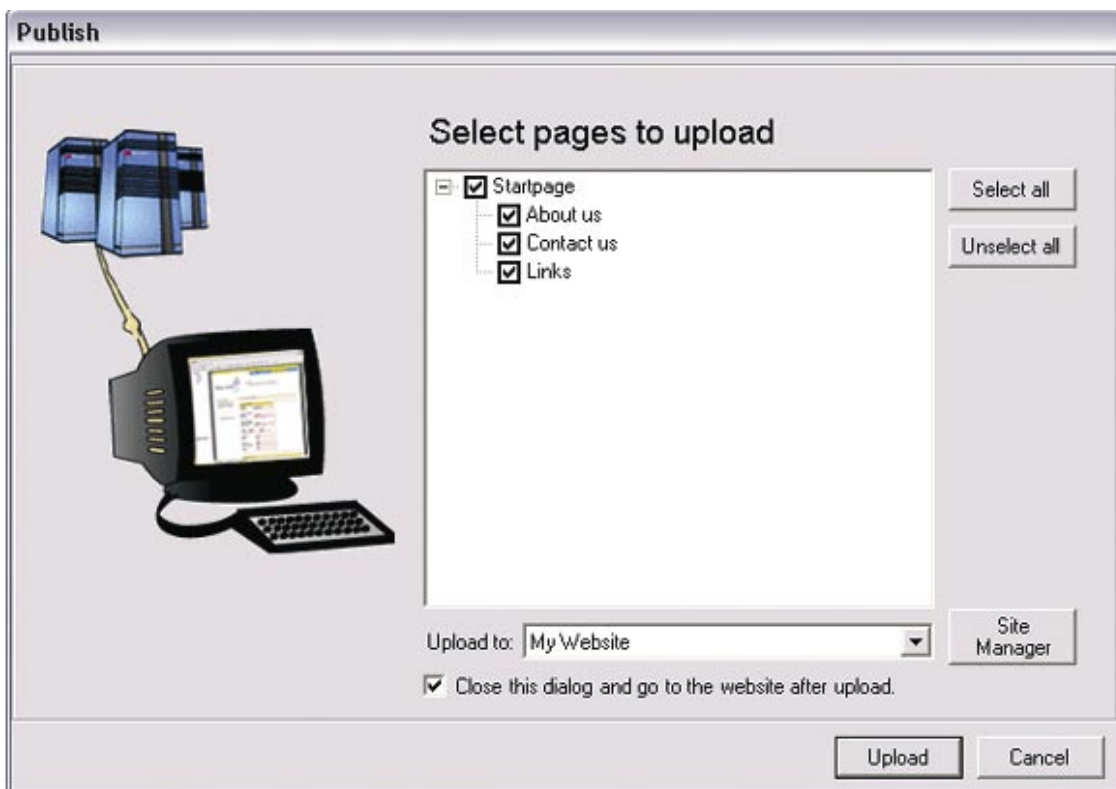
Publish

Select pages to upload

Startpage
About us
Contact us
Links

Select all

Unselect all

Upload to: My Website

Site Manager

Close this dialog and go to the website after upload.

Upload

Cancel